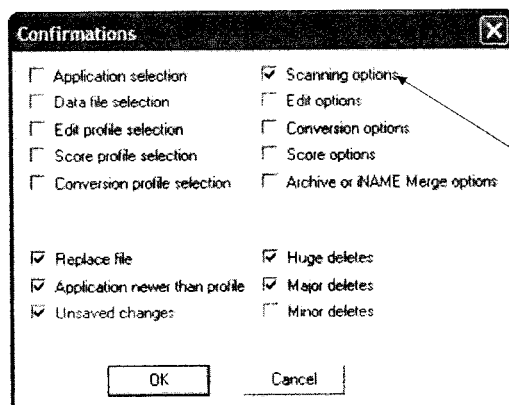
Confirmations

Application selection

Data file selection

Edit profile selection

Score profile selection

Conversion profile selection

Scanning options

Edit options

Conversion options

Score options

Archive or iNAME Merge options

Replace file

Application newer than profile

Unsaved changes

Huge deletes

Major deletes

Minor deletes

OK

Cancel